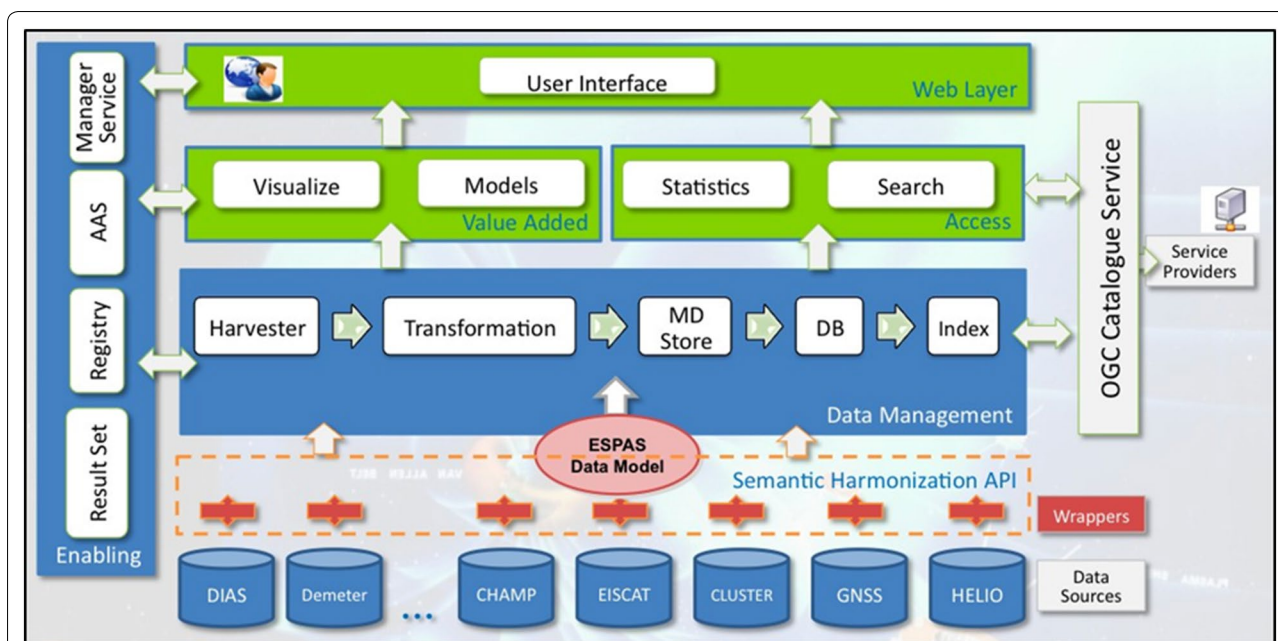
Manager Service

AAS

Registry

Result Set

Enabling

User Interface

Web Layer

Visualize

Models

Value Added

Statistics

Search

Access

OGC Catalogue Service

Service Providers

Harvester

Transformation

MD Store

DB

Index

Data Management

ESPAS Data Model

Semantic Harmonization API

Wrappers

DIAS

Demeter

...

CHAMP

EISCAT

CLUSTER

GNSS

HELIO

Data Sources